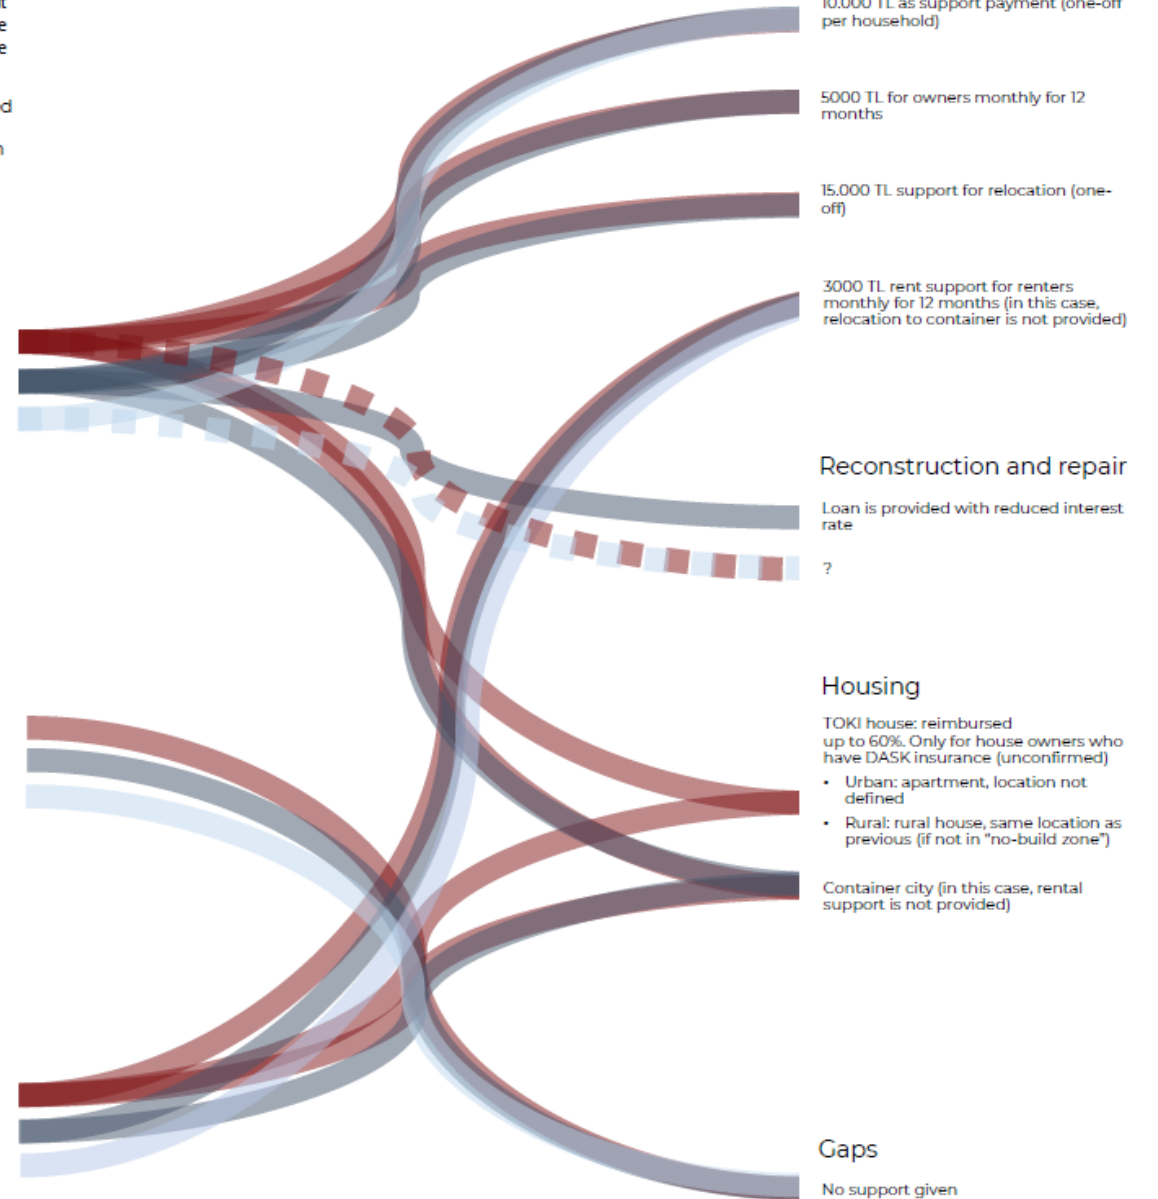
t
e
e

d

n

10.000 TL as support payment (one-off per household)

5000 TL for owners monthly for 12 months

15.000 TL support for relocation (one-off)

3000 TL rent support for renters monthly for 12 months (in this case, relocation to container is not provided)

Reconstruction and repair

Loan is provided with reduced interest rate

?

Housing

TOKI house: reimbursed up to 60%. Only for house owners who have DASK insurance (unconfirmed)

• Urban: apartment, location not defined

• Rural: rural house, same location as previous (if not in "no-build zone")

Container city (in this case, rental support is not provided)

Gaps

No support given